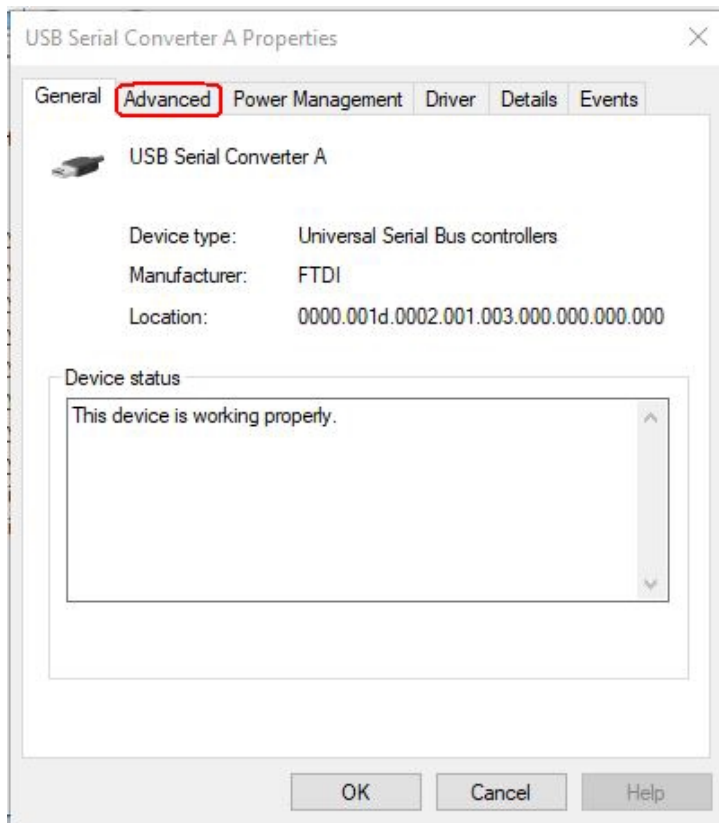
USB Serial Converter A Properties

General | Advanced | Power Management | Driver | Details | Events

USB Serial Converter A

Device type: Universal Serial Bus controllers

Manufacturer: FTDI

Location: 0000.001d.0002.001.003.000.000.000.000

Device status

This device is working properly.

OK | Cancel | Help